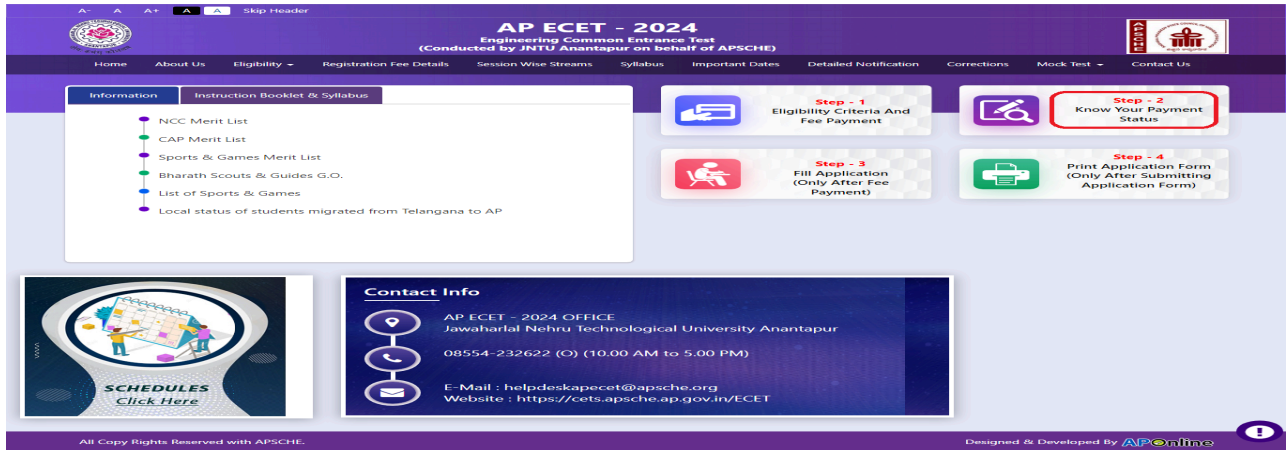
A- A A+ A A Skip Header

AP ECET - 2024
Engineering Common Entrance Test
(Conducted by JNTU Anantapur on behalf of APSCHE)

APSCHE

Home About Us Eligibility Registration Fee Details Session Wise Streams Syllabus Important Dates Detailed Notification Corrections Mock Test Contact Us

Information Instruction Booklet & Syllabus

NCC Merit List
CAP Merit List
Sports & Games Merit List
Bharath Scouts & Guides G.O.
List of Sports & Games
Local status of students migrated from Telangana to AP

Step - 1
Eligibility Criteria And Fee Payment

Step - 2
Know Your Payment Status

Step - 3
Fill Application (Only After Fee Payment)

Step - 4
Print Application Form (Only After Submitting Application Form)

SCHEDULES
Click Here

Contact Info
AP ECET - 2024 OFFICE
Jawaharlal Nehru Technological University Anantapur
08554-232622 (O) (10.00 AM to 5.00 PM)
E-Mail : helpdeskapecet@apsche.org
Website : https://cets.apsche.ap.gov.in/ECET

All Copy Rights Reserved with APSCHE.
Designed & Developed By APOnline